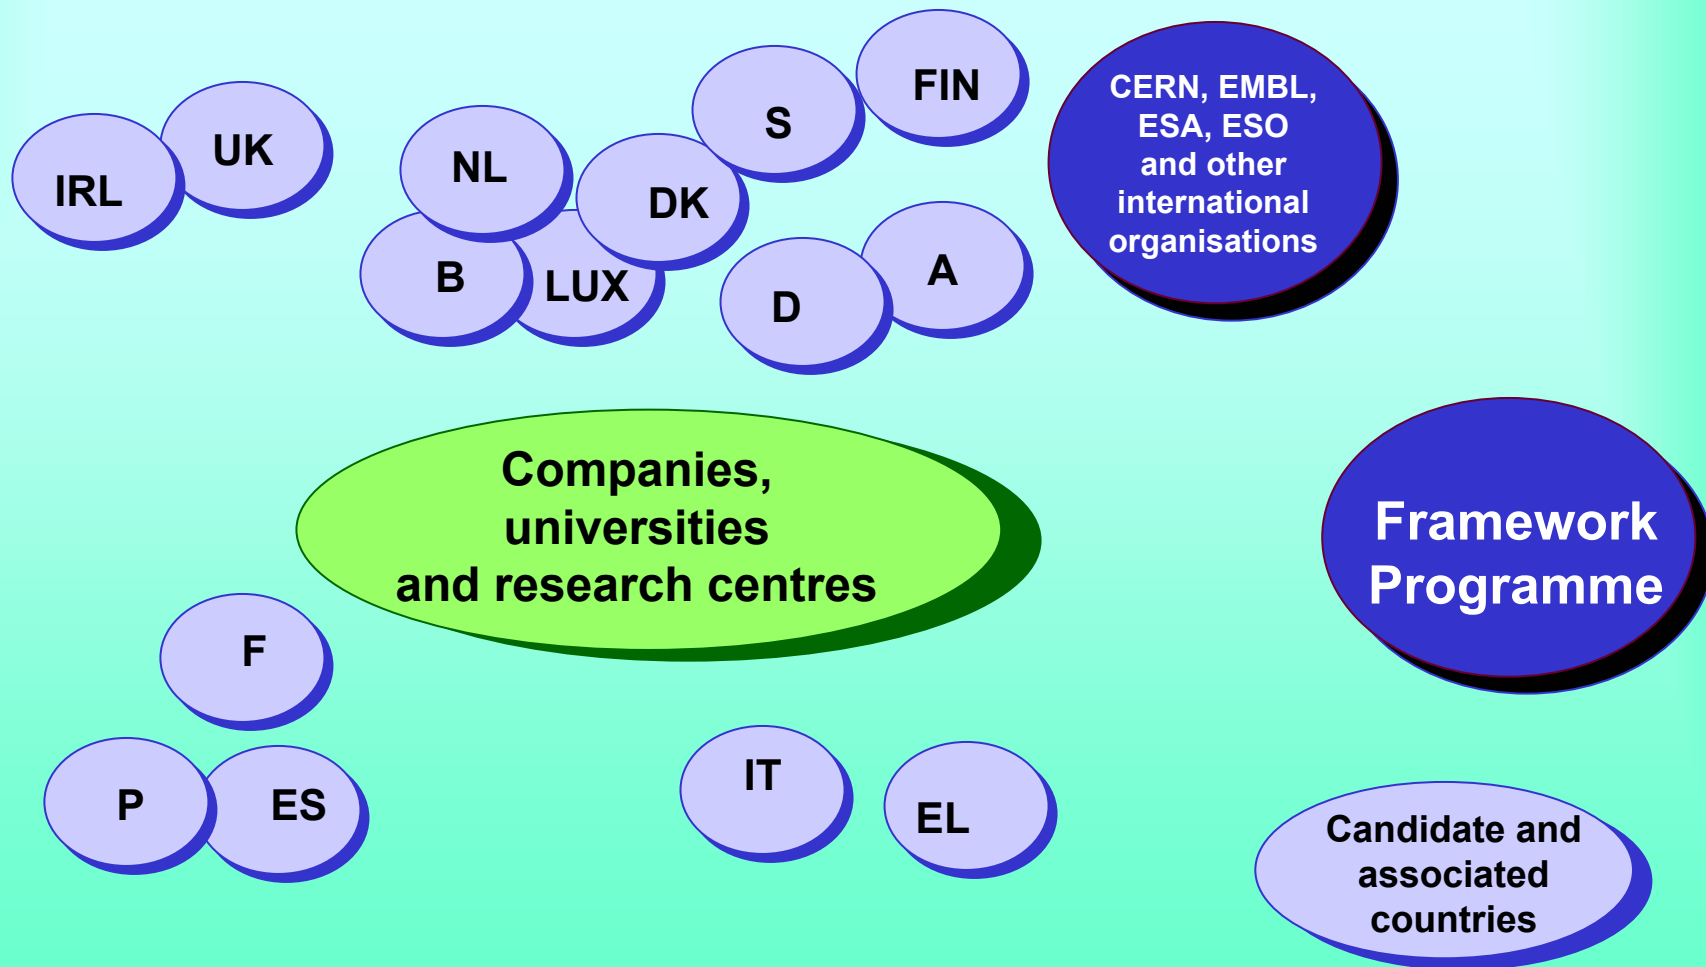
IRL

UK

NL

B

LUX

DK

S

FIN

D

A

CERN, EMBL, ESA, ESO and other international organisations

Companies, universities and research centres

Framework Programme

F

P

ES

IT

EL

Candidate and associated countries